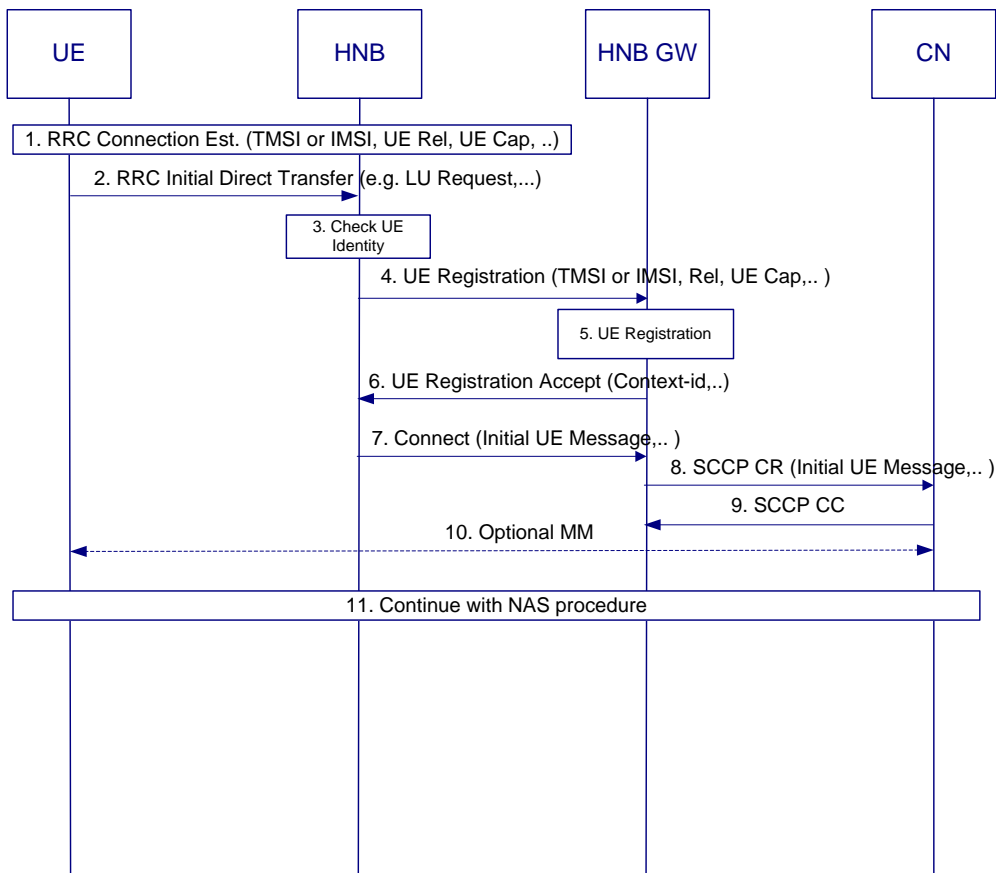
UE

HNB

HNB GW

CN

1. RRC Connection Est. (TMSI or IMSI, UE Rel, UE Cap, ..)

2. RRC Initial Direct Transfer (e.g. LU Request,...)

3. Check UE Identity

4. UE Registration (TMSI or IMSI, Rel, UE Cap,.. )

5. UE Registration

6. UE Registration Accept (Context-id,..)

7. Connect (Initial UE Message,.. )

8. SCCP CR (Initial UE Message,.. )

9. SCCP CC

10. Optional MM

11. Continue with NAS procedure